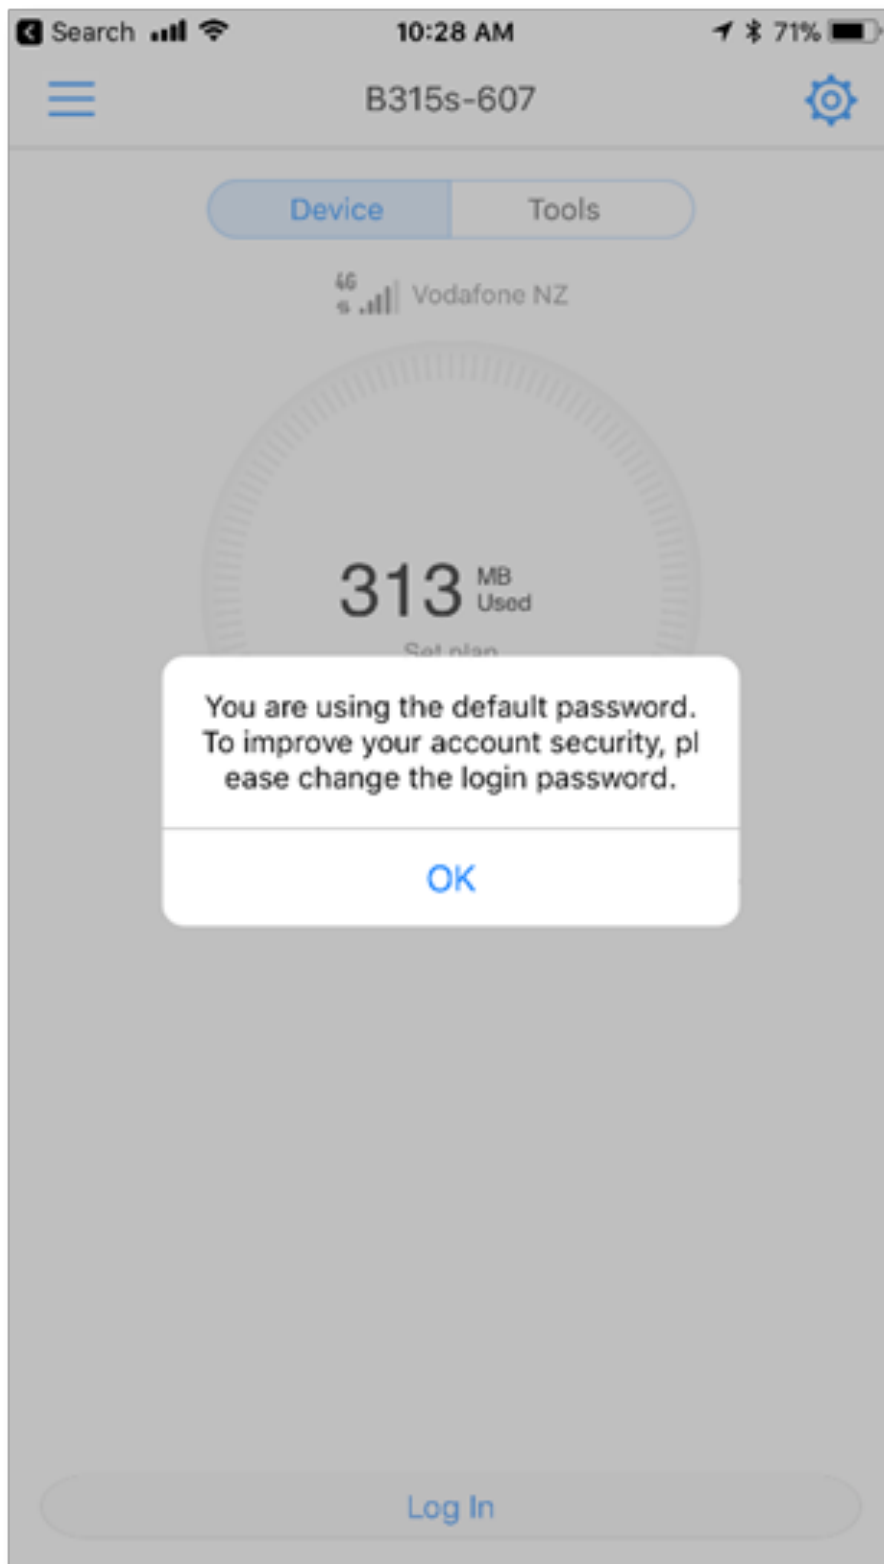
Search 10:28 AM 71%

B315s-607

Device Tools

4G Vodafone NZ

313 MB Used

Set plan

You are using the default password. To improve your account security, pl ease change the login password.

OK

Log In